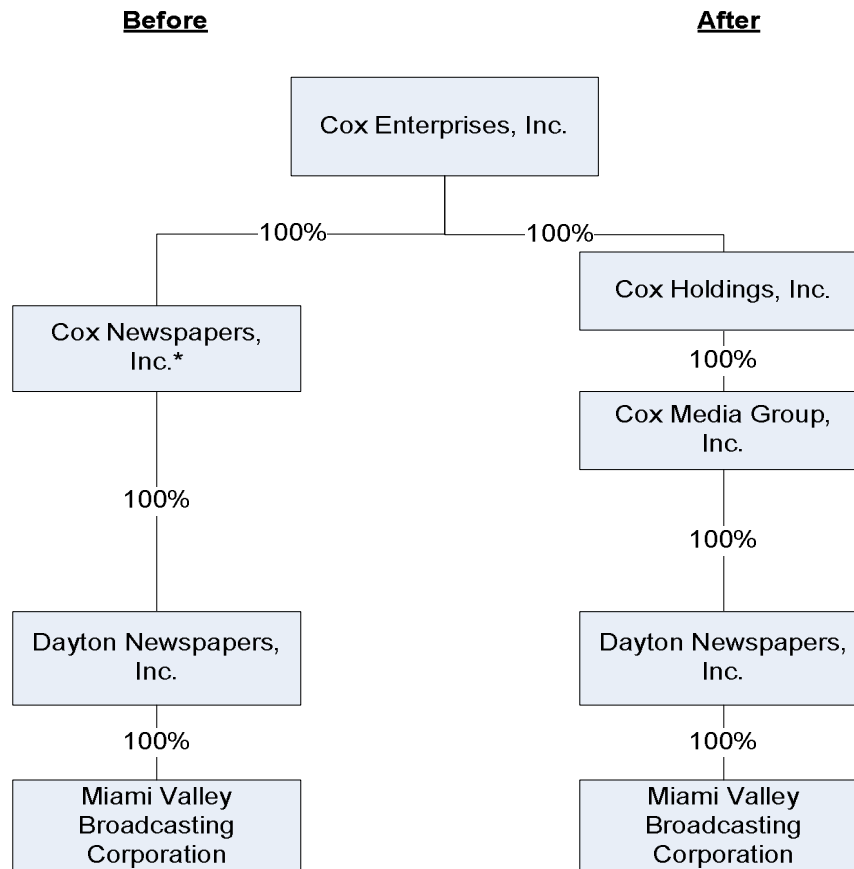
Before

After

Cox Enterprises, Inc.

100%

100%

Cox Newspapers, Inc.*

100%

Dayton Newspapers, Inc.

100%

Miami Valley Broadcasting Corporation

Cox Holdings, Inc.

100%

Cox Media Group, Inc.

100%

Dayton Newspapers, Inc.

100%

Miami Valley Broadcasting Corporation